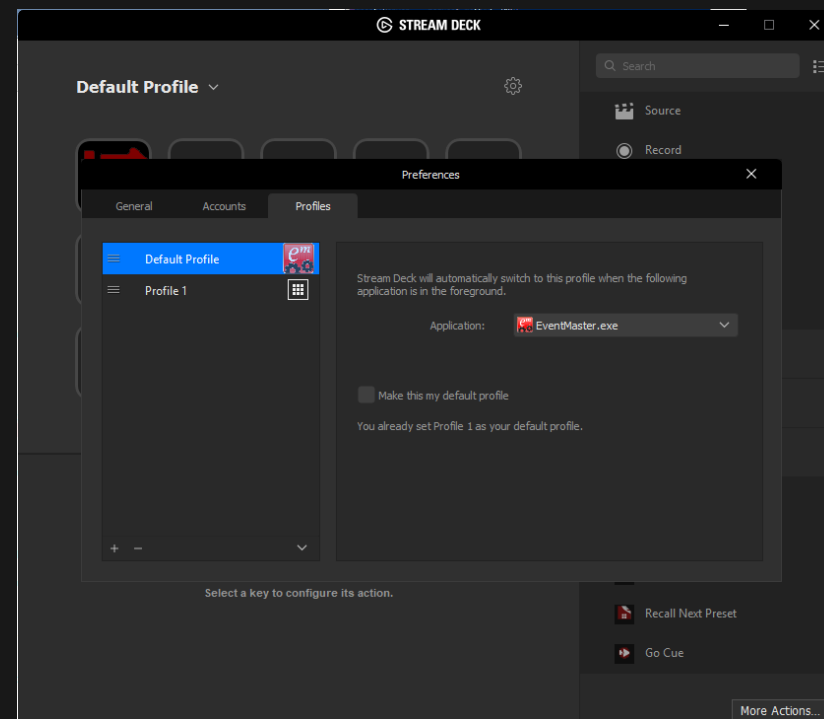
STREAM DECK

Default Profile

Search

Source

Record

Preferences

General

Accounts

Profiles

Default Profile

Profile 1

Stream Deck will automatically switch to this profile when the following application is in the foreground.

Application:

EventMaster.exe

Make this my default profile

You already set Profile 1 as your default profile.

+ −

Select a key to configure its action.

Recall Next Preset

Go Cue

More Actions...